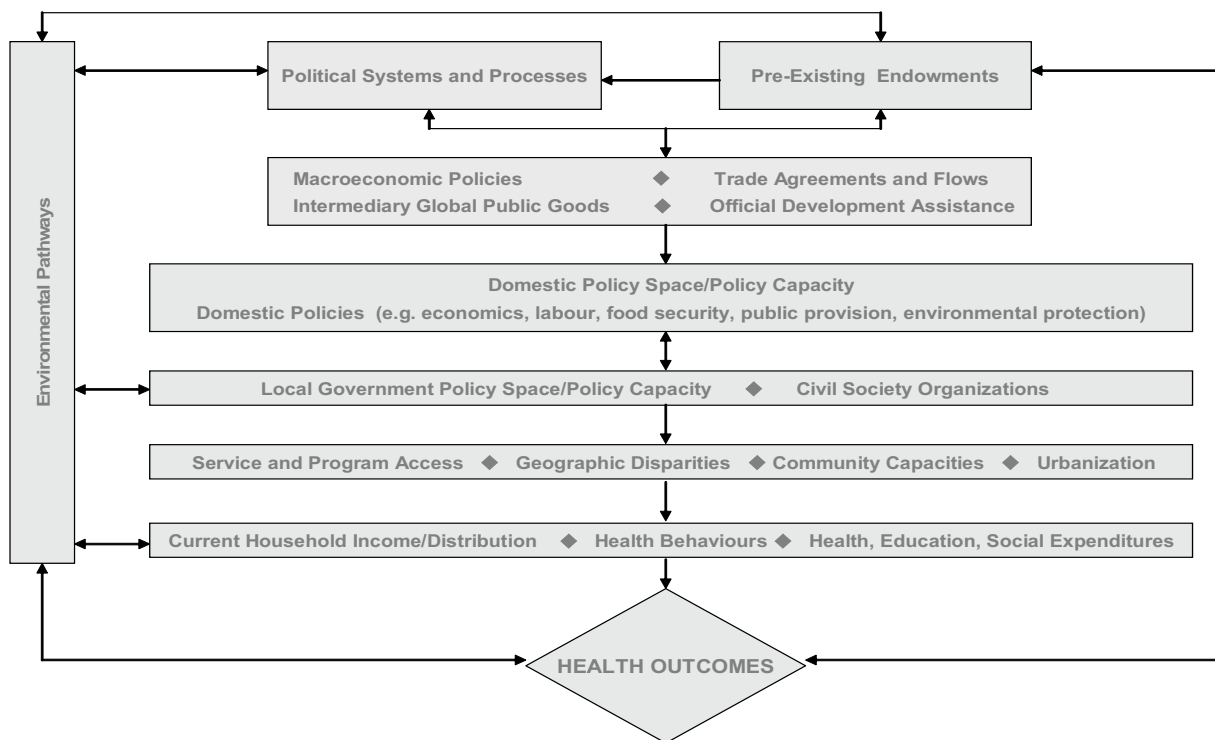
Environmental Pathways

Political Systems and Processes

Pre-Existing Endowments

Macroeconomic Policies ◆ Trade Agreements and Flows
Intermediary Global Public Goods ◆ Official Development Assistance

Domestic Policy Space/Policy Capacity
Domestic Policies (e.g. economics, labour, food security, public provision, environmental protection)

Local Government Policy Space/Policy Capacity ◆ Civil Society Organizations

Service and Program Access ◆ Geographic Disparities ◆ Community Capacities ◆ Urbanization

Current Household Income/Distribution ◆ Health Behaviours ◆ Health, Education, Social Expenditures

HEALTH OUTCOMES